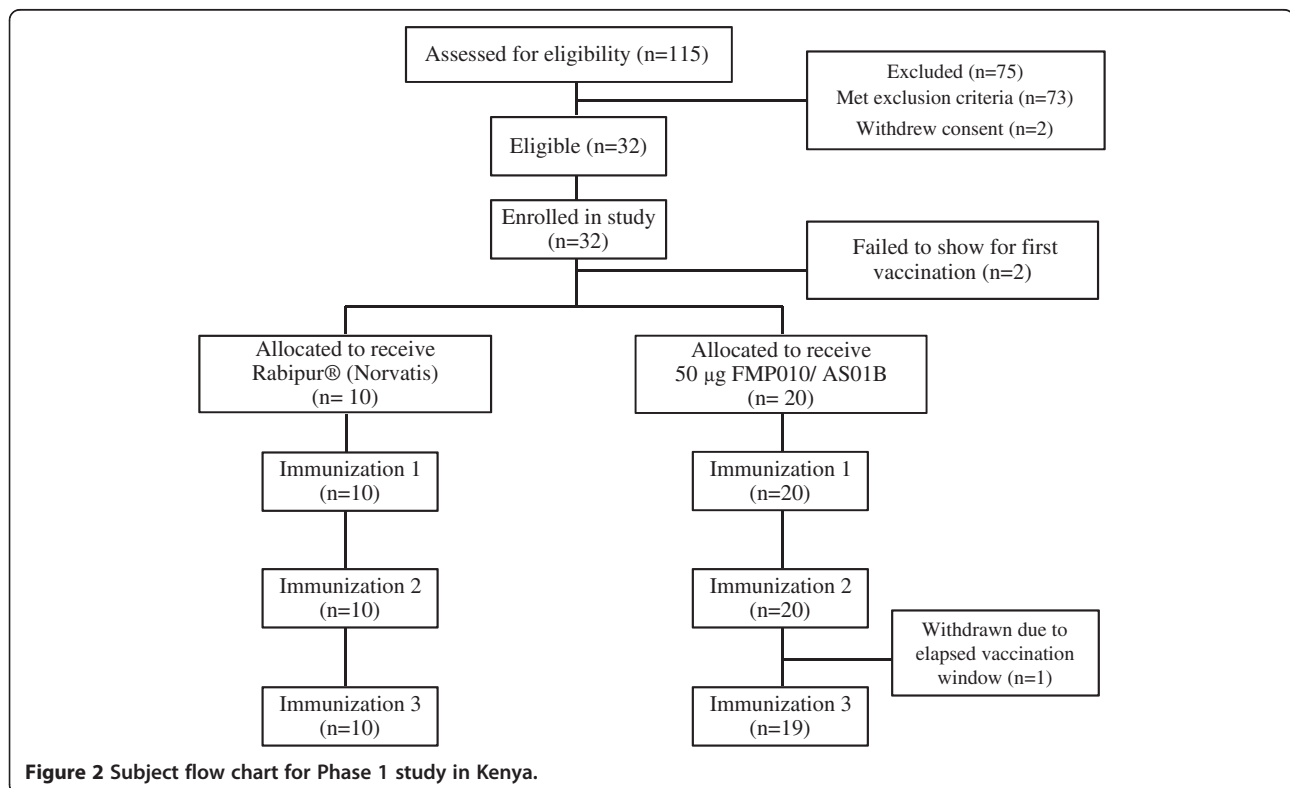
Assessed for eligibility (n=115)

Excluded (n=75)
Met exclusion criteria (n=73)
Withdrew consent (n=2)

Eligible (n=32)

Enrolled in study (n=32)

Failed to show for first vaccination (n=2)

Allocated to receive Rabipur® (Norvatis) (n= 10)

Allocated to receive 50 µg FMP010/ AS01B (n= 20)

Immunization 1 (n=10)

Immunization 1 (n=20)

Immunization 2 (n=10)

Immunization 2 (n=20)

Withdrawn due to elapsed vaccination window (n=1)

Immunization 3 (n=10)

Immunization 3 (n=19)

**Figure 2 Subject flow chart for Phase 1 study in Kenya.**